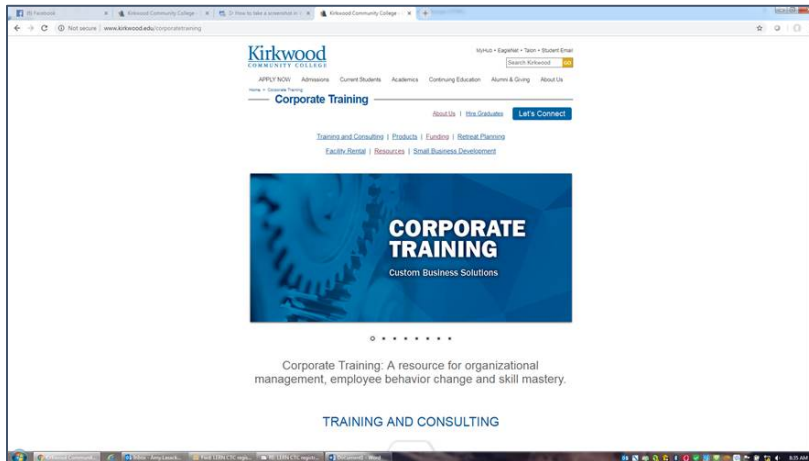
(8) Facebook | Kirkwood Community College | D: How to take a screenshot in | Kirkwood Community College

Not secure | www.kirkwood.edu/corporatetraining

Kirkwood
COMMUNITY COLLEGE

MyHub • EagleNet • Talon • Student Email

Search Kirkwood GO

APPLY NOW Admissions Current Students Academics Continuing Education Alumni & Giving About Us

Home » Corporate Training

Corporate Training

About Us | Hire Graduates Let's Connect

Training and Consulting | Products | Funding | Retreat Planning

Facility Rental | Resources | Small Business Development

CORPORATE TRAINING

Custom Business Solutions

Corporate Training: A resource for organizational management, employee behavior change and skill mastery.

TRAINING AND CONSULTING

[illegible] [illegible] Inbox - Amy.Lenarch... Fwd: LEIN CTC regis... RE: LEIN CTC regist... Document1 - Word

9:35 AM